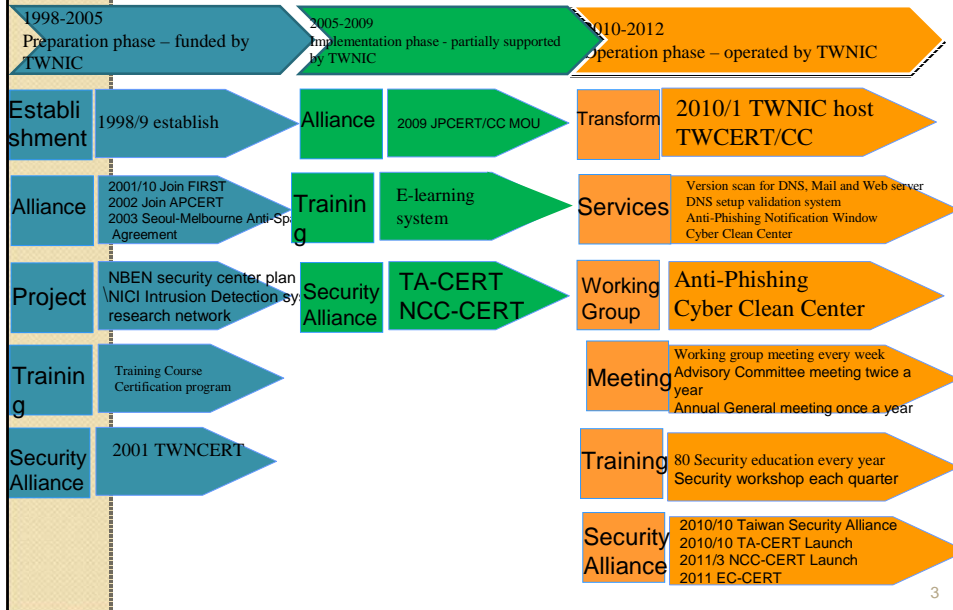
1998-2005
Preparation phase – funded by TWNIC

2005-2009
Implementation phase - partially supported by TWNIC

2010-2012
Operation phase – operated by TWNIC

Establishment

1998/9 establish

Alliance

2001/10 Join FIRST
2002 Join APCERT
2003 Seoul-Melbourne Anti-Spa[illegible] Agreement

Project

NBEN security center plan
\NICI Intrusion Detection sys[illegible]
research network

Training

Training Course
Certification program

Security Alliance

2001 TWNCERT

Alliance

2009 JPCERT/CC MOU

Training

E-learning system

Security Alliance

TA-CERT
NCC-CERT

Transform

2010/1 TWNIC host TWCERT/CC

Services

Version scan for DNS, Mail and Web server
DNS setup validation system
Anti-Phishing Notification Window
Cyber Clean Center

Working Group

Anti-Phishing
Cyber Clean Center

Meeting

Working group meeting every week
Advisory Committee meeting twice a year
Annual General meeting once a year

Training

80 Security education every year
Security workshop each quarter

Security Alliance

2010/10 Taiwan Security Alliance
2010/10 TA-CERT Launch
2011/3 NCC-CERT Launch
2011 EC-CERT

3